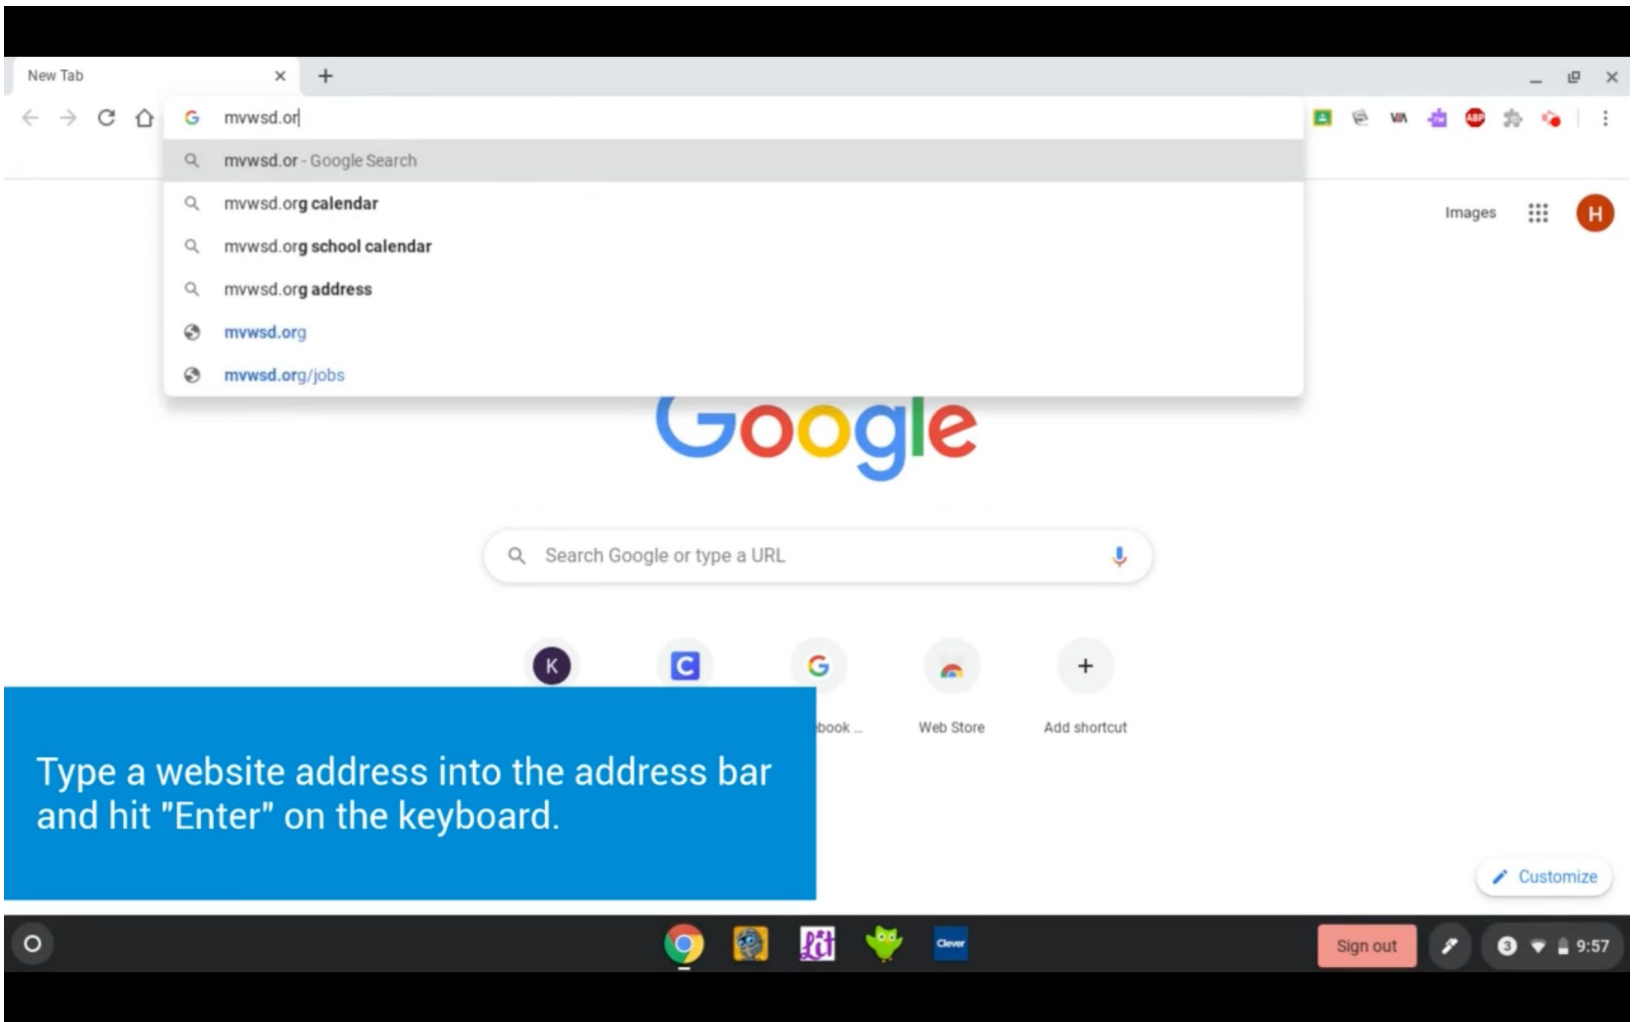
New Tab

mvwsd.or

mvwsd.or - Google Search

mvwsd.org calendar

mvwsd.org school calendar

mvwsd.org address

mvwsd.org

mvwsd.org/jobs

Images

H

Google

Search Google or type a URL

K

C

G

book ...

Web Store

Add shortcut

Type a website address into the address bar and hit "Enter" on the keyboard.

Customize

Clever

Sign out

3

9:57